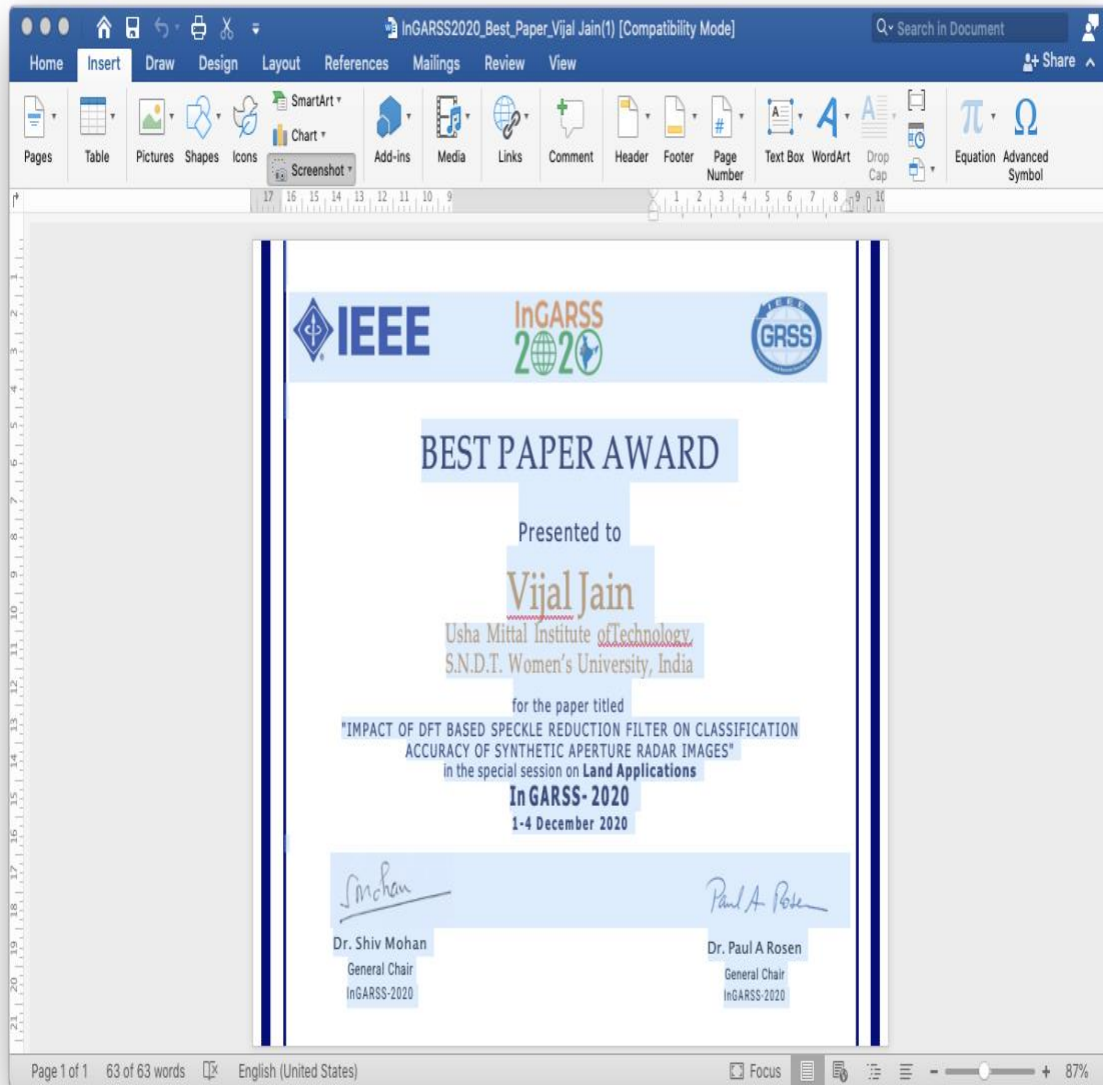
InGARSS2020_Best_Paper_Vijal Jain(1) [Compatibility Mode]

Search in Document

Home Insert Draw Design Layout References Mailings Review View

Share

Pages Table Pictures Shapes Icons SmartArt Chart Screenshot Add-ins Media Links Comment Header Footer Page Number Text Box WordArt Drop Cap Equation Advanced Symbol

IEEE

InGARSS 2020

GRSS

BEST PAPER AWARD

Presented to

Vijal Jain

Usha Mittal Institute ofTechnology,
S.N.D.T. Women's University, India

for the paper titled
"IMPACT OF DFT BASED SPECKLE REDUCTION FILTER ON CLASSIFICATION ACCURACY OF SYNTHETIC APERTURE RADAR IMAGES"
in the special session on **Land Applications**

InGARSS-2020
1-4 December 2020

SMohan
Dr. Shiv Mohan
General Chair
InGARSS-2020

Paul A Rosen
Dr. Paul A Rosen
General Chair
InGARSS-2020

Page 1 of 1 63 of 63 words English (United States) Focus 87%